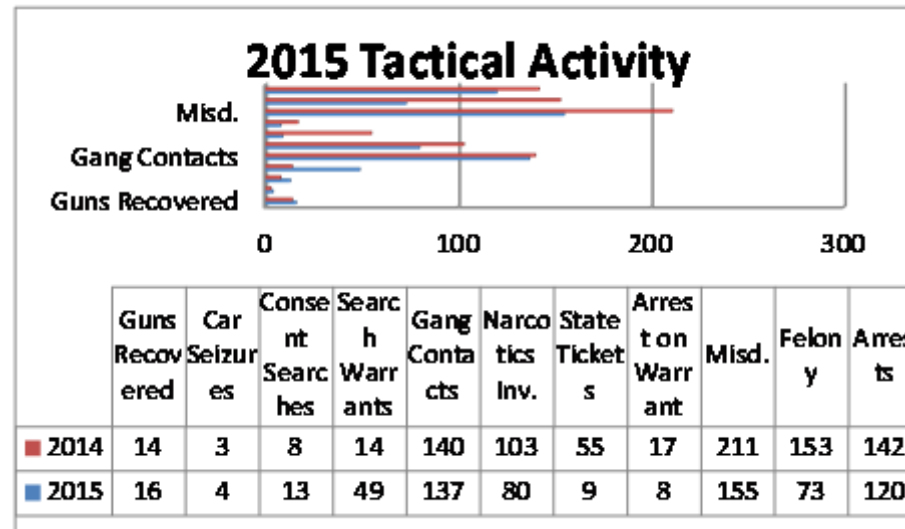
2015 Tactical Activity

Misd.

Gang Contacts

Guns Recovered

0 100 200 300

| | Guns Recovered | Car Seizures | Consent Searches | Search Warrants | Gang Contacts | Narcotics Inv. | State Tickets | Arrest on Warrant | Misd. | Felony | Arrests |
|---|---|---|---|---|---|---|---|---|---|---|---|
| 2014 | 14 | 3 | 8 | 14 | 140 | 103 | 55 | 17 | 211 | 153 | 142 |
| 2015 | 16 | 4 | 13 | 49 | 137 | 80 | 9 | 8 | 155 | 73 | 120 |